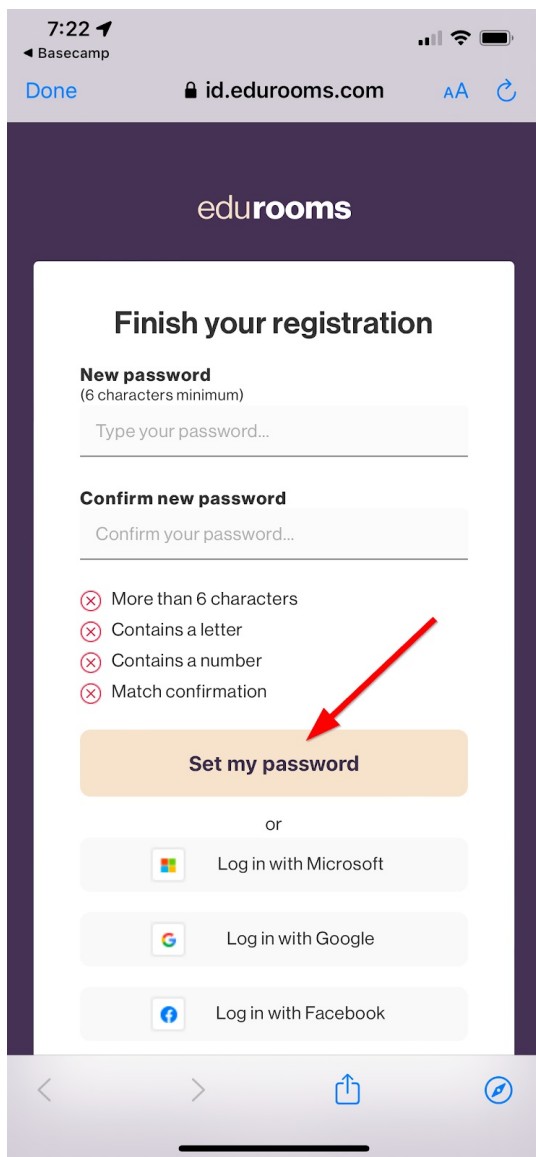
7:22
◀ Basecamp

Done
id.edurooms.com
AA

edurooms

Finish your registration

New password
(6 characters minimum)

Type your password...

Confirm new password

Confirm your password...

More than 6 characters
Contains a letter
Contains a number
Match confirmation

Set my password

or

Log in with Microsoft

Log in with Google

Log in with Facebook